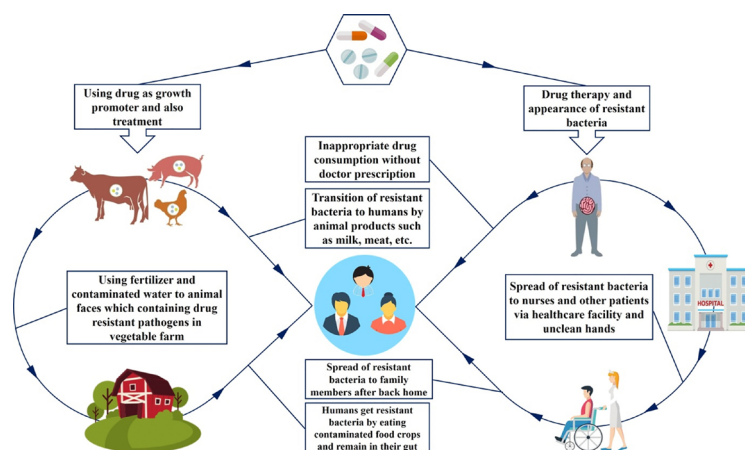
Using drug as growth promoter and also treatment

Drug therapy and appearance of resistant bacteria

Inappropriate drug consumption without doctor prescription

Transition of resistant bacteria to humans by animal products such as milk, meat, etc.

Using fertilizer and contaminated water to animal faces which containing drug resistant pathogens in vegetable farm

Spread of resistant bacteria to nurses and other patients via healthcare facility and unclean hands

HOSPITAL

Spread of resistant bacteria to family members after back home

Humans get resistant bacteria by eating contaminated food crops and remain in their gut